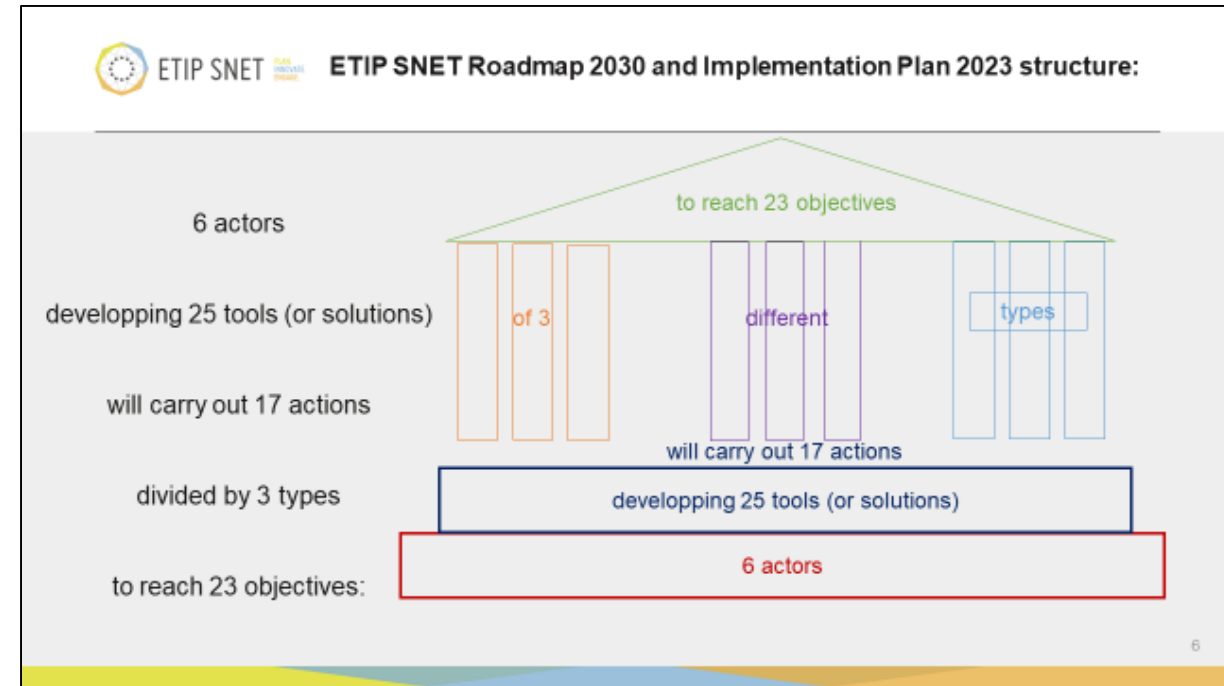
ETIP SNET

ETIP SNET Roadmap 2030 and Implementation Plan 2023 structure:

6 actors

developping 25 tools (or solutions)

will carry out 17 actions

divided by 3 types

to reach 23 objectives:

to reach 23 objectives

of 3

different

types

will carry out 17 actions

developping 25 tools (or solutions)

6 actors

6